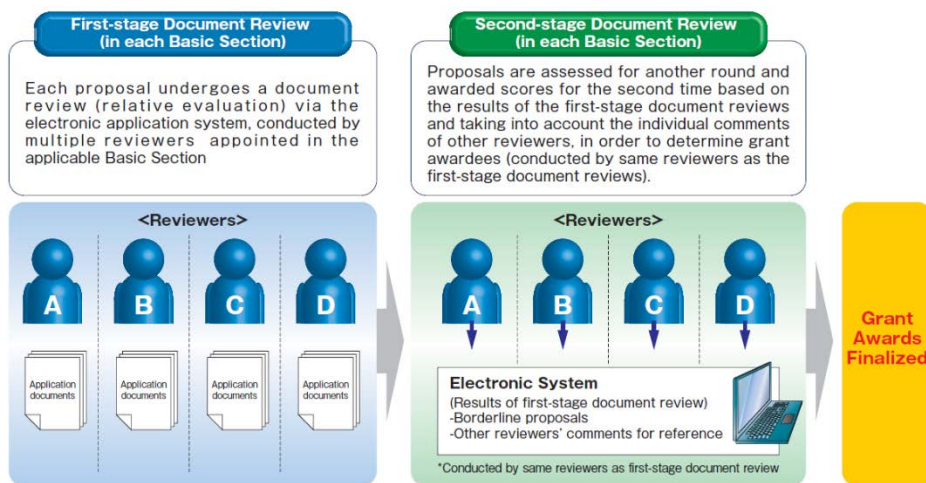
First-stage Document Review
(in each Basic Section)

Each proposal undergoes a document review (relative evaluation) via the electronic application system, conducted by multiple reviewers appointed in the applicable Basic Section

Second-stage Document Review
(in each Basic Section)

Proposals are assessed for another round and awarded scores for the second time based on the results of the first-stage document reviews and taking into account the individual comments of other reviewers, in order to determine grant awardees (conducted by same reviewers as the first-stage document reviews).

<Reviewers>

A

B

C

D

Application documents

Application documents

Application documents

Application documents

<Reviewers>

A

B

C

D

Electronic System
(Results of first-stage document review)
-Borderline proposals
-Other reviewers' comments for reference

*Conducted by same reviewers as first-stage document review

Grant Awards Finalized